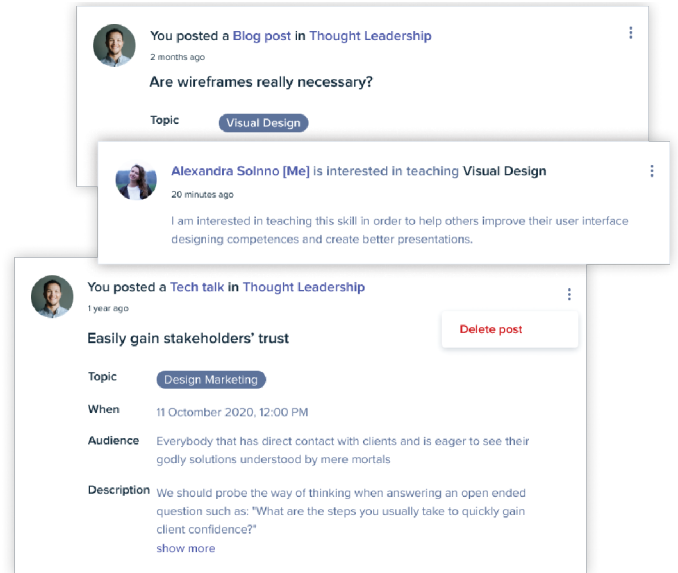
You posted a Blog post in Thought Leadership
2 months ago

Are wireframes really necessary?

Topic Visual Design

Alexandra Solnno [Me] is interested in teaching Visual Design
20 minutes ago

I am interested in teaching this skill in order to help others improve their user interface designing competences and create better presentations.

You posted a Tech talk in Thought Leadership
1 year ago

Delete post

Easily gain stakeholders' trust

Topic Design Marketing

When 11 October 2020, 12:00 PM

Audience Everybody that has direct contact with clients and is eager to see their godly solutions understood by mere mortals

Description We should probe the way of thinking when answering an open ended question such as: "What are the steps you usually take to quickly gain client confidence?"
show more